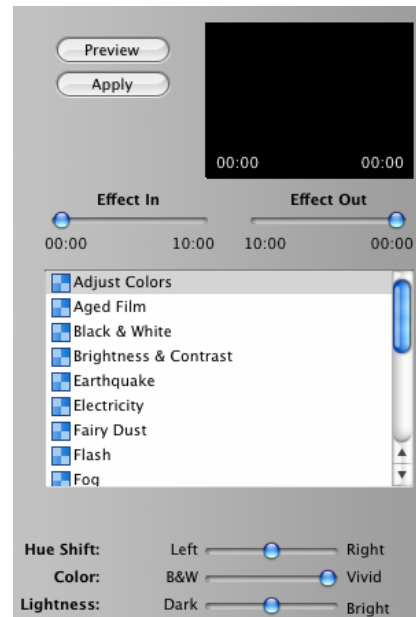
Preview
Apply

00:00 00:00

Effect In
00:00 10:00

Effect Out
10:00 00:00

Adjust Colors
Aged Film
Black & White
Brightness & Contrast
Earthquake
Electricity
Fairy Dust
Flash
Fog

Hue Shift: Left Right
Color: B&W Vivid
Lightness: Dark Bright